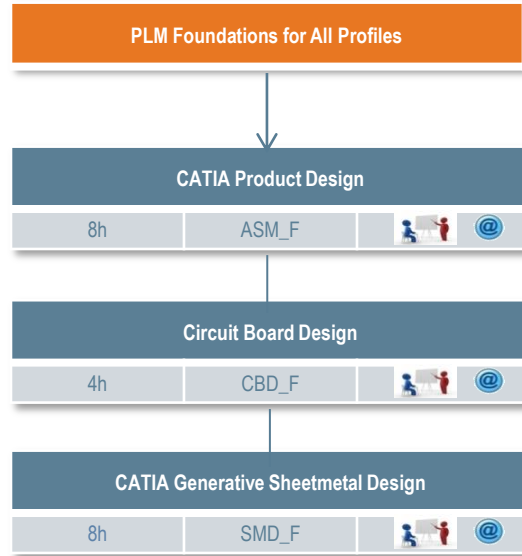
PLM Foundations for All Profiles

CATIA Product Design

| 8h | ASM_F | @ |
|---|---|---|

Circuit Board Design

| 4h | CBD_F | @ |
|---|---|---|

CATIA Generative Sheetmetal Design

| 8h | SMD_F | @ |
|---|---|---|